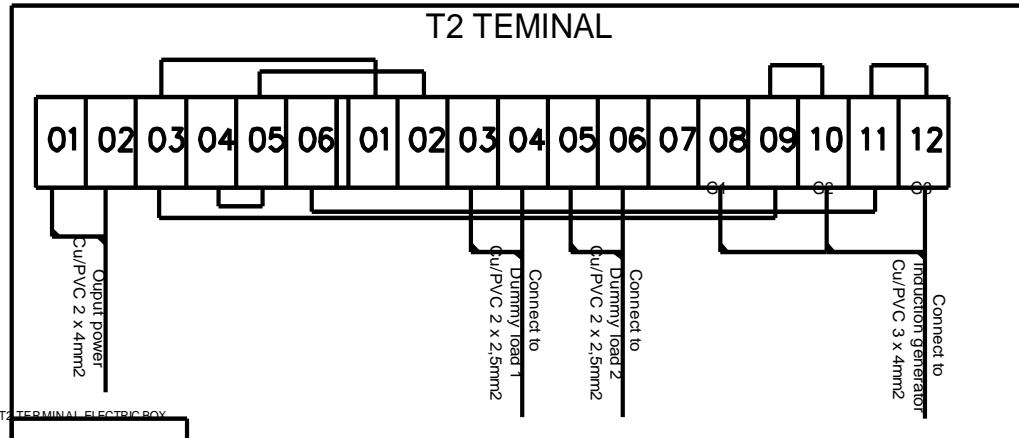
T2 TEMINAL

01 02 03 04 05 06 01 02 03 04 05 06 07 08 09 10 11 12

O1 O2 O3

Output power
Cu/PVC 2 x 4mm2

Connect to
Dummy load 1
Cu/PVC 2 x 2,5mm2

Connect to
Dummy load 2
Cu/PVC 2 x 2,5mm2

Connect to
Induction generator
Cu/PVC 3 x 4mm2

T2 TERMINAL ELECTRIC BOX